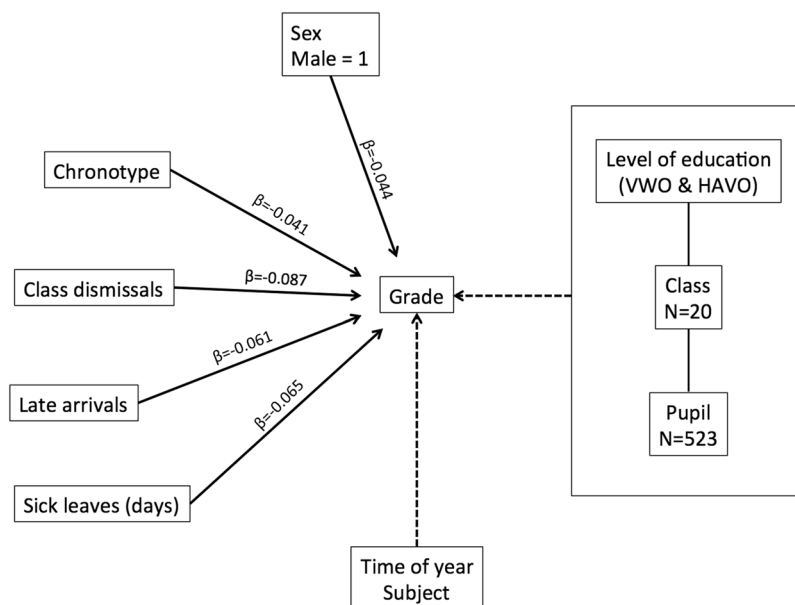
Sex
Male = 1

β=-0.044

Chronotype

β=-0.041

Class dismissals

β=-0.087

Grade

β=-0.061

Late arrivals

β=-0.065

Sick leaves (days)

Time of year
Subject

Level of education
(VWO & HAVO)

Class
N=20

Pupil
N=523